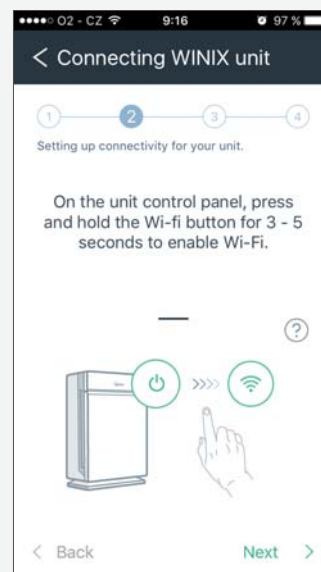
●●●●○ O2 - CZ 9:16 97 %

< Connecting WINIX unit

1 2 3 4

Setting up connectivity for your unit.

On the unit control panel, press and hold the Wi-fi button for 3 - 5 seconds to enable Wi-Fi.

?

< Back

Next >